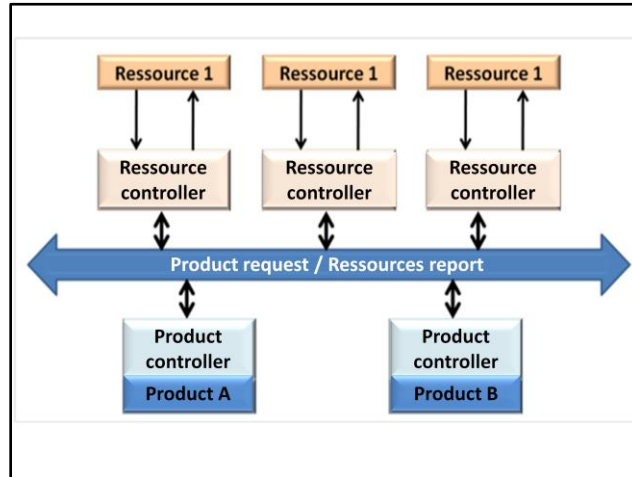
Ressource 1

Ressource 1

Ressource 1

Ressource controller

Ressource controller

Ressource controller

Product request / Ressources report

Product controller

Product A

Product controller

Product B